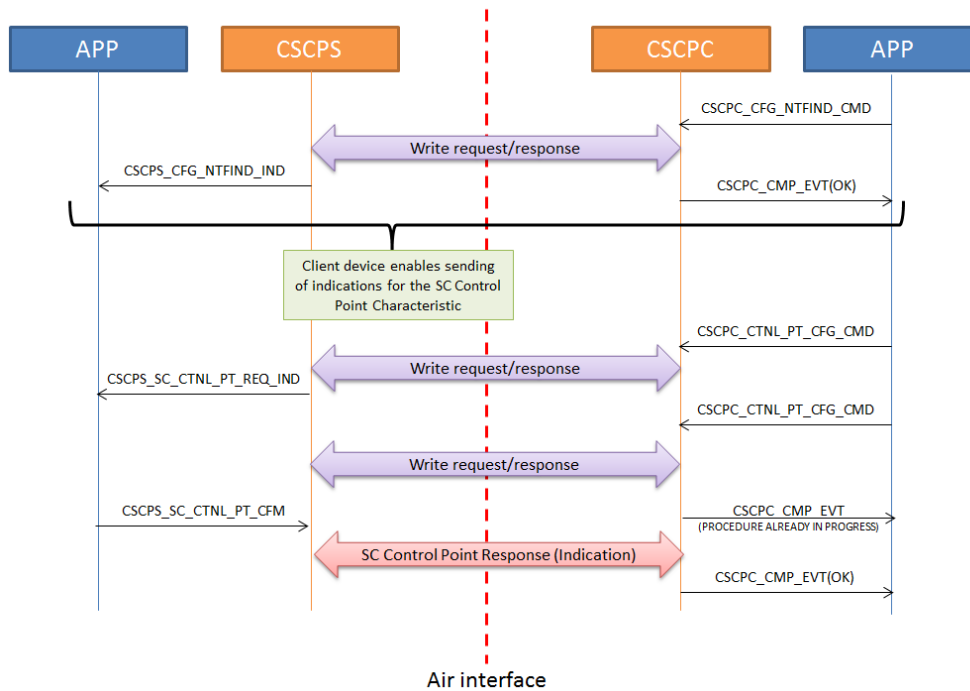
APP

CSCPS

CSCPC

APP

CSCPC_CFG_NTFIND_CMD

Write request/response

CSCPS_CFG_NTFIND_IND

CSCPC_CMP_EVT(OK)

Client device enables sending of indications for the SC Control Point Characteristic

CSCPC_CTNL_PT_CFG_CMD

Write request/response

CSCPS_SC_CTNL_PT_REQ_IND

CSCPC_CTNL_PT_CFG_CMD

Write request/response

CSCPS_SC_CTNL_PT_CFM

CSCPC_CMP_EVT

(PROCEDURE ALREADY IN PROGRESS)

SC Control Point Response (Indication)

CSCPC_CMP_EVT(OK)

Air interface